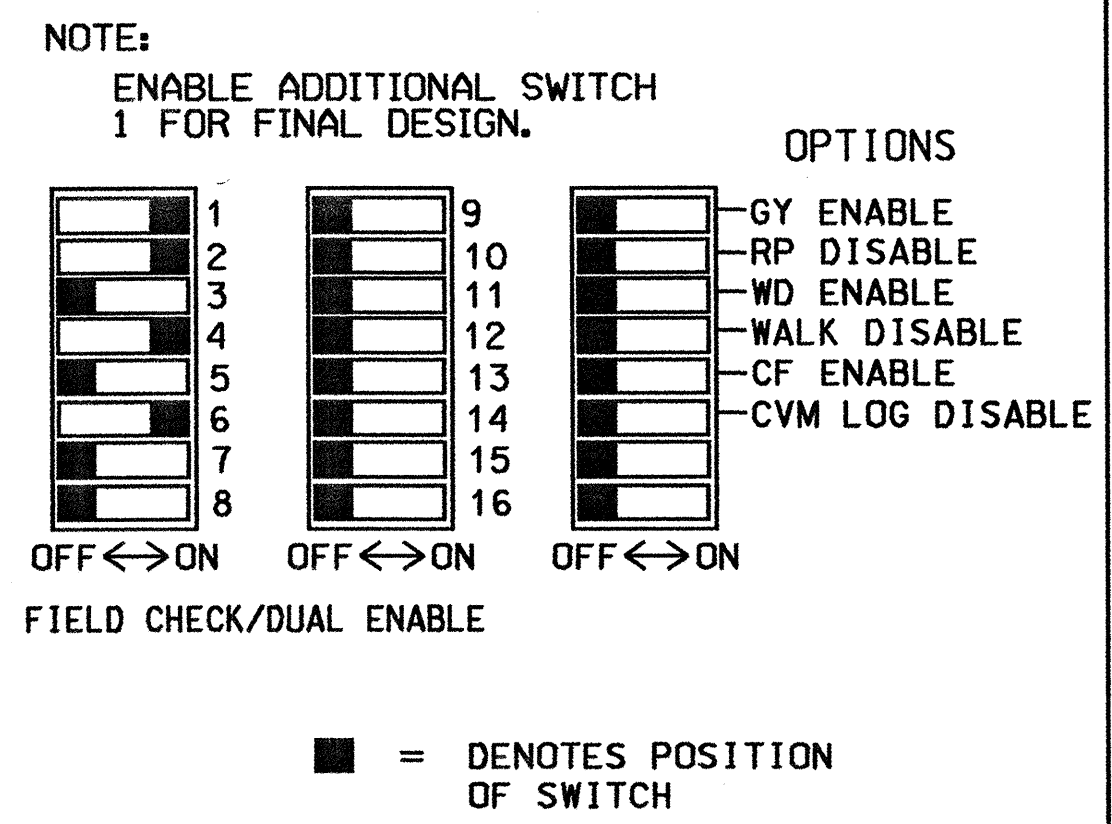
NOTE:
ENABLE ADDITIONAL SWITCH 1 FOR FINAL DESIGN.

OPTIONS

1
2
3
4
5
6
7
8

9
10
11
12
13
14
15
16

GY ENABLE
RP DISABLE
WD ENABLE
WALK DISABLE
CF ENABLE
CVM LOG DISABLE

OFF<->ON OFF<->ON OFF<->ON

FIELD CHECK/DUAL ENABLE

= DENOTES POSITION OF SWITCH